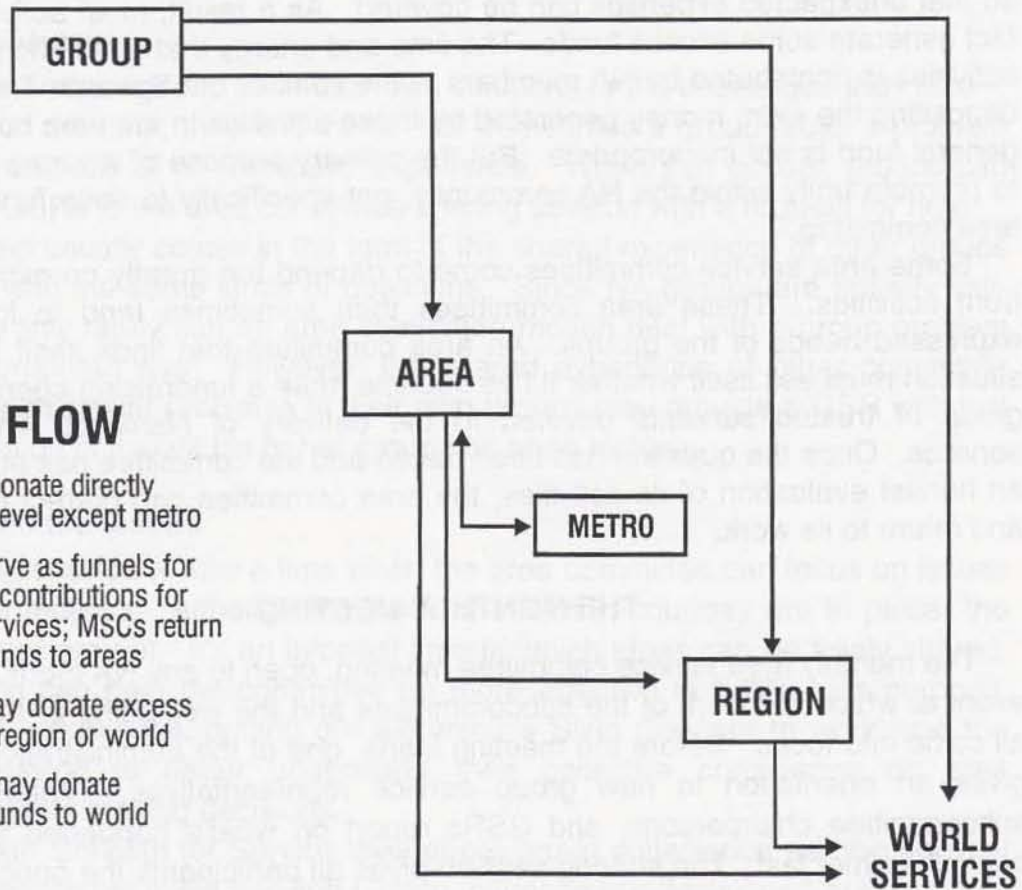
GROUP

AREA

METRO

REGION

WORLD SERVICES

FLOW

onate directly evel except metro

rve as funnels for contributions for rvices; MSCs return unds to areas

ay donate excess region or world

may donate unds to world